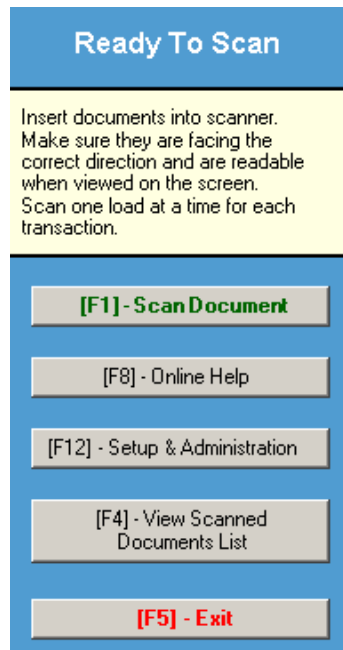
Ready To Scan

Insert documents into scanner. Make sure they are facing the correct direction and are readable when viewed on the screen. Scan one load at a time for each transaction.

[F1] - Scan Document

[F8] - Online Help

[F12] - Setup & Administration

[F4] - View Scanned Documents List

[F5] - Exit